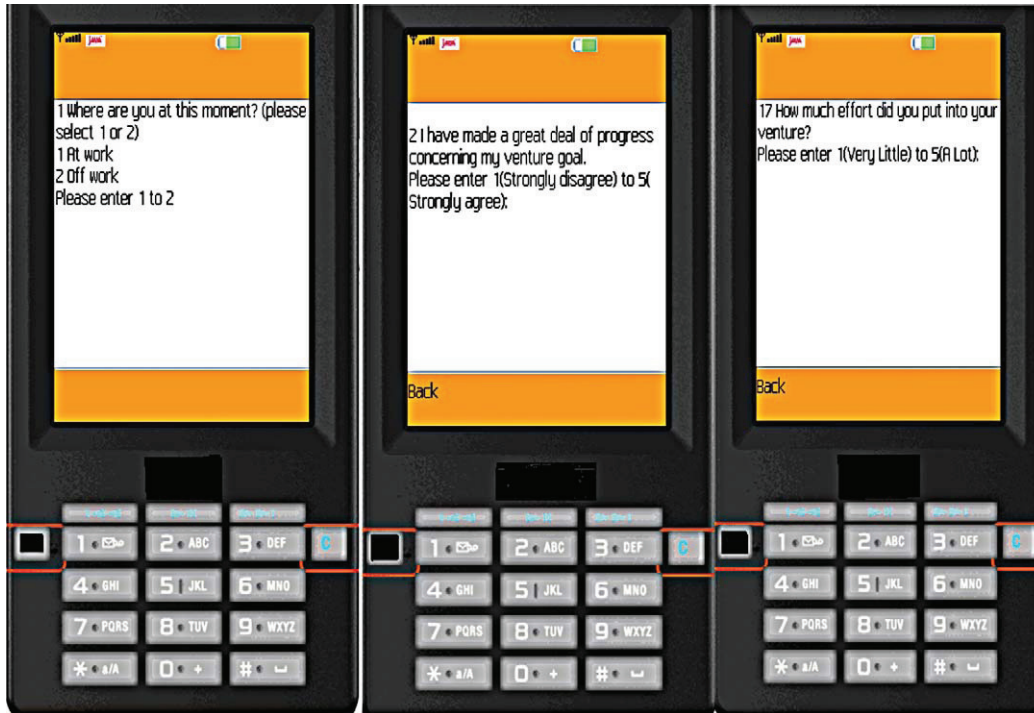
java

1 Where are you at this moment? (please select 1 or 2)
1 At work
2 Off work
Please enter 1 to 2

1 2 ABC 3 DEF C
4 GHI 5 JKL 6 MNO
7 PQRS 8 TUV 9 WXYZ
* a/A 0 + #

java

2 I have made a great deal of progress concerning my venture goal.
Please enter 1(Strongly disagree) to 5(Strongly agree):

Back

1 2 ABC 3 DEF C
4 GHI 5 JKL 6 MNO
7 PQRS 8 TUV 9 WXYZ
* a/A 0 + #

java

17 How much effort did you put into your venture?
Please enter 1(Very Little) to 5(A Lot):

Back

1 2 ABC 3 DEF C
4 GHI 5 JKL 6 MNO
7 PQRS 8 TUV 9 WXYZ
* a/A 0 + #